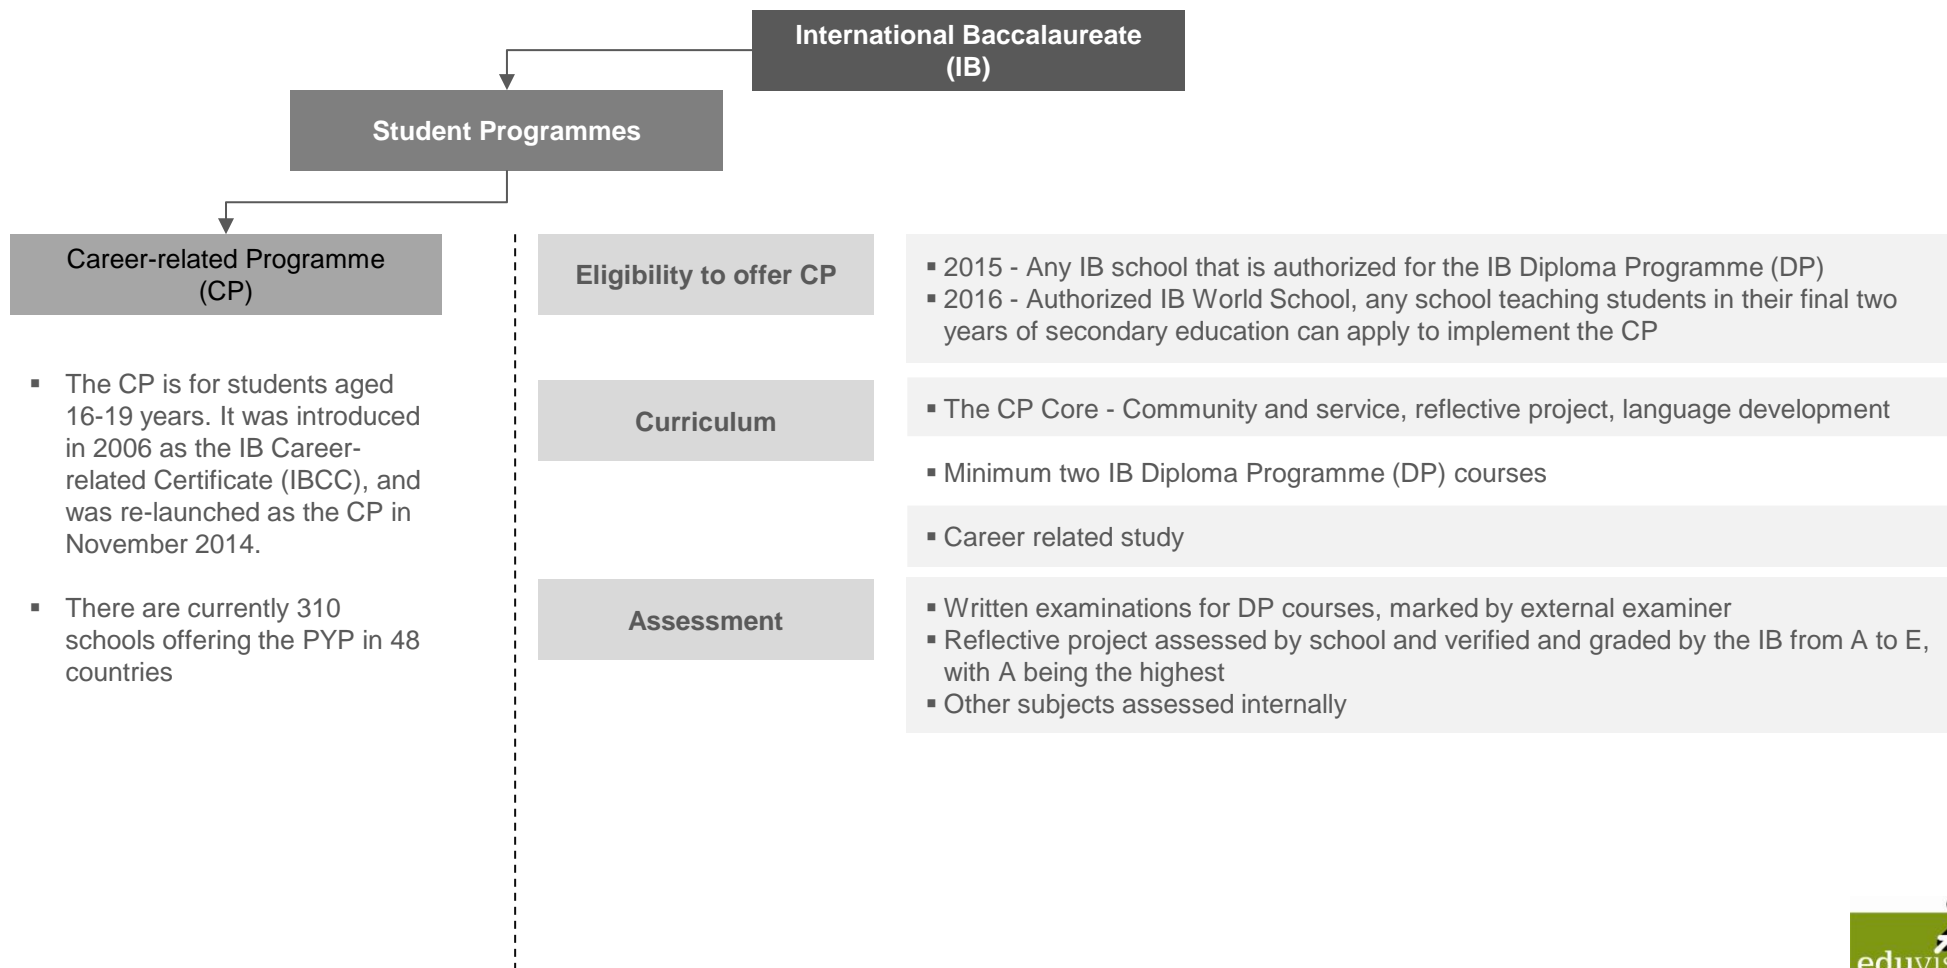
International Baccalaureate (IB)

Student Programmes

Career-related Programme (CP)

- The CP is for students aged 16-19 years. It was introduced in 2006 as the IB Career-related Certificate (IBCC), and was re-launched as the CP in November 2014.
- There are currently 310 schools offering the PYP in 48 countries

Eligibility to offer CP

- 2015 - Any IB school that is authorized for the IB Diploma Programme (DP)
- 2016 - Authorized IB World School, any school teaching students in their final two years of secondary education can apply to implement the CP

Curriculum

- The CP Core - Community and service, reflective project, language development
- Minimum two IB Diploma Programme (DP) courses
- Career related study

Assessment

- Written examinations for DP courses, marked by external examiner
- Reflective project assessed by school and verified and graded by the IB from A to E, with A being the highest
- Other subjects assessed internally

eduvis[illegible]